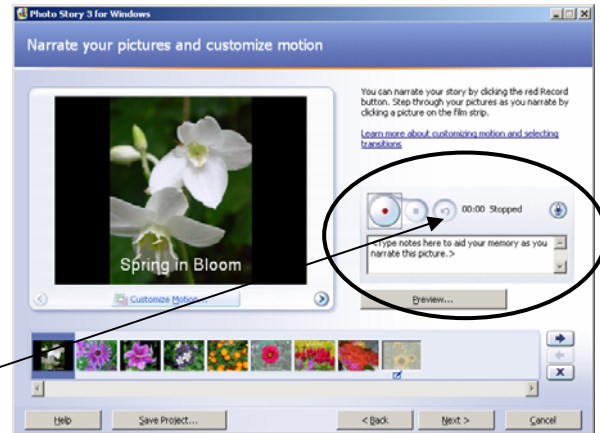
Photo Story 3 for Windows

Narrate your pictures and customize motion

You can narrate your story by clicking the red Record button. Step through your pictures as you narrate by clicking a picture on the film strip.

Learn more about customizing motion and selecting transitions

Spring in Bloom

Customize Motion...

00:00 Stopped

<Type notes here to aid your memory as you narrate this picture.>

Preview...

Help

Save Project...

< Back

Next >

Cancel